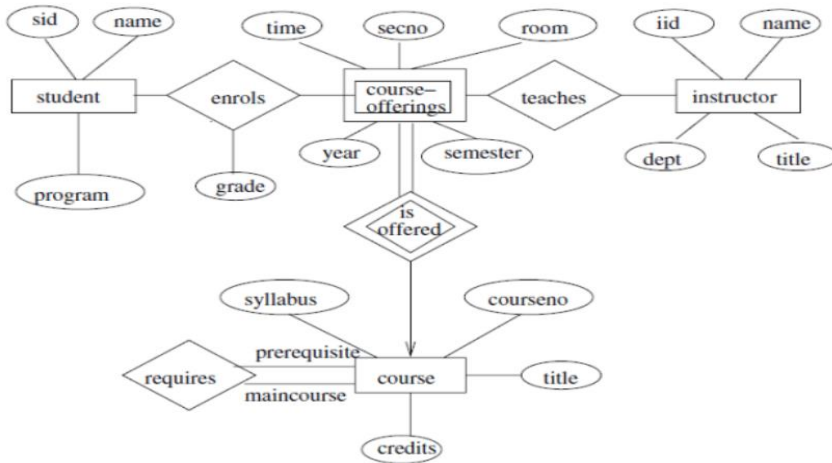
sid
name
time
secno
room
iid
name
student
enrols
course–offerings
teaches
instructor
year
semester
dept
title
grade
program
is offered
syllabus
courseno
prerequisite
requires
course
title
maincourse
credits